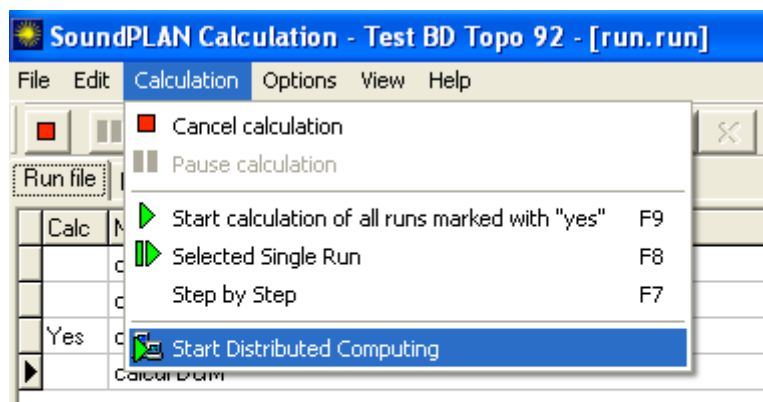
SoundPLAN Calculation - Test BD Topo 92 - [run.run]

File Edit Calculation Options View Help

Cancel calculation
Pause calculation
Start calculation of all runs marked with "yes" F9
Selected Single Run F8
Step by Step F7
Start Distributed Computing

Run file
Calc
Yes
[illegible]